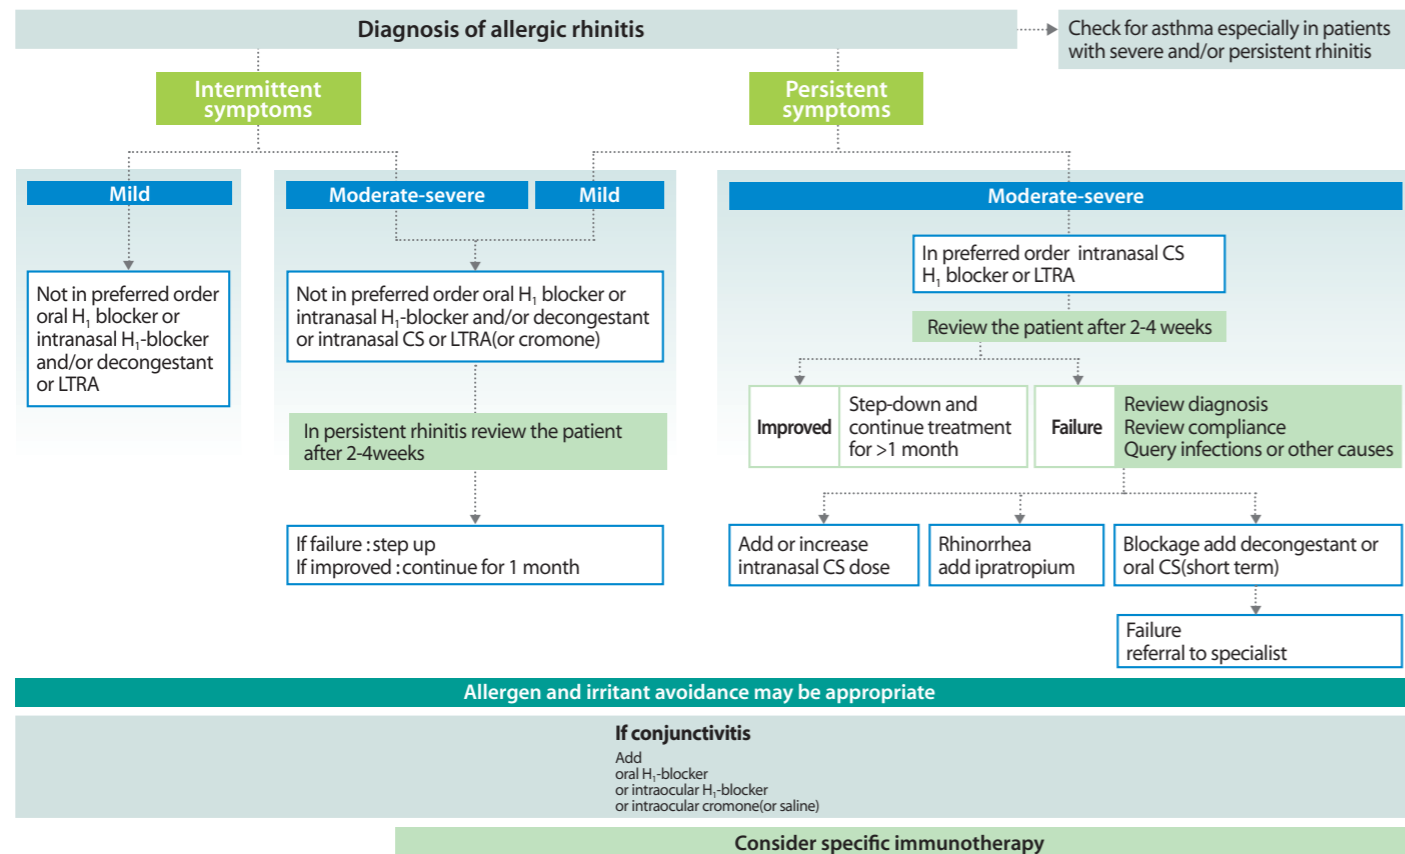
Diagnosis of allergic rhinitis

Check for asthma especially in patients with severe and/or persistent rhinitis

Intermittent symptoms

Persistent symptoms

Mild

Not in preferred order oral $H_1$ blocker or intranasal $H_1$-blocker and/or decongestant or LTRA

Moderate-severe

Mild

Not in preferred order oral $H_1$ blocker or intranasal $H_1$-blocker and/or decongestant or intranasal CS or LTRA(or cromone)

In persistent rhinitis review the patient after 2-4weeks

If failure : step up
If improved : continue for 1 month

Moderate-severe

In preferred order intranasal CS $H_1$ blocker or LTRA

Review the patient after 2-4 weeks

Improved

Step-down and continue treatment for >1 month

Failure

Review diagnosis
Review compliance
Query infections or other causes

Add or increase intranasal CS dose

Rhinorrhea add ipratropium

Blockage add decongestant or oral CS(short term)

Failure
referral to specialist

Allergen and irritant avoidance may be appropriate

If conjunctivitis
Add
oral $H_1$-blocker
or intraocular $H_1$-blocker
or intraocular cromone(or saline)

Consider specific immunotherapy